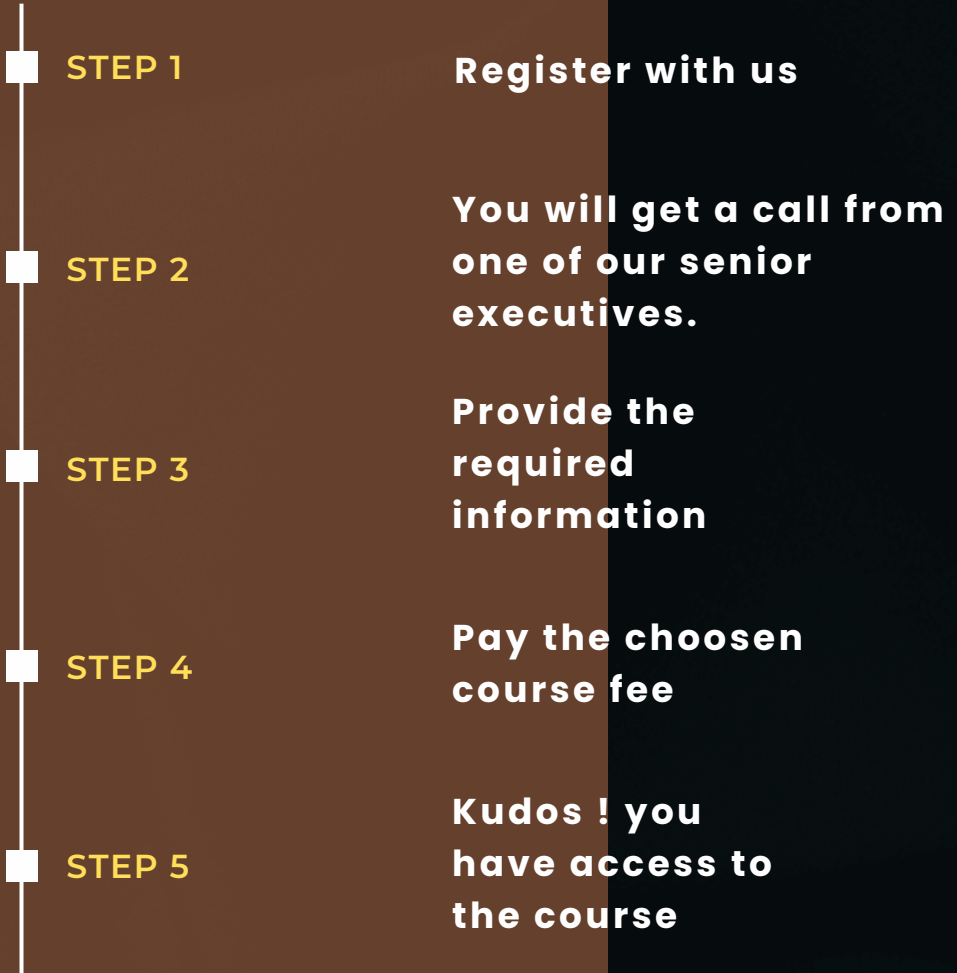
STEP 1

Register with us

STEP 2

You will get a call from one of our senior executives.

STEP 3

Provide the required information

STEP 4

Pay the choosen course fee

STEP 5

Kudos ! you have access to the course